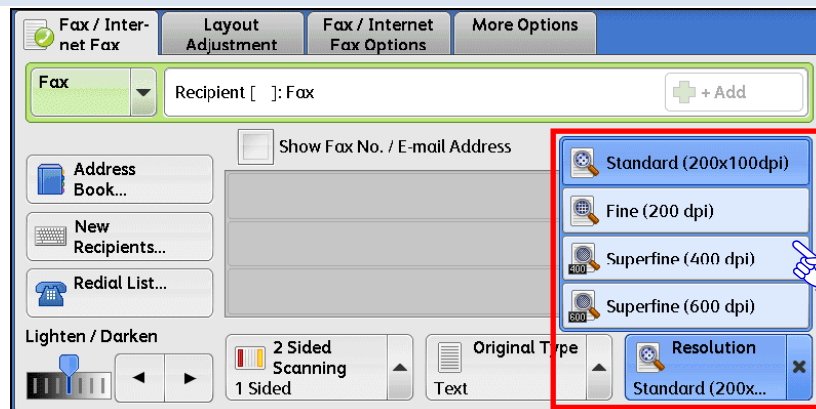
Fax / Internet Fax

Layout Adjustment

Fax / Internet Fax Options

More Options

Fax

Recipient [ ]: Fax

+ Add

Show Fax No. / E-mail Address

Address Book...

New Recipients...

Redial List...

Standard (200x100dpi)

Fine (200 dpi)

Superfine (400 dpi)

Superfine (600 dpi)

Lighten / Darken

2 Sided Scanning
1 Sided

Original Type
Text

Resolution
Standard (200x...